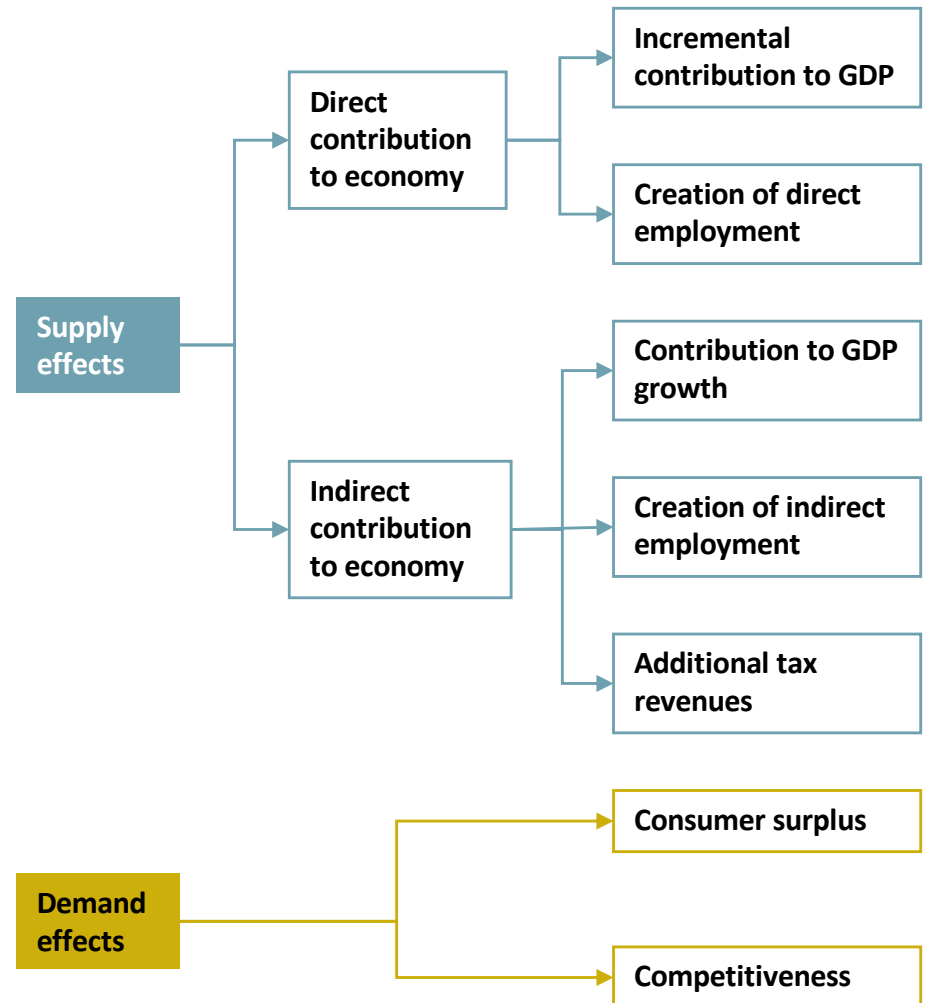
Supply effects

Direct contribution to economy

Incremental contribution to GDP

Creation of direct employment

Indirect contribution to economy

Contribution to GDP growth

Creation of indirect employment

Additional tax revenues

Demand effects

Consumer surplus

Competitiveness